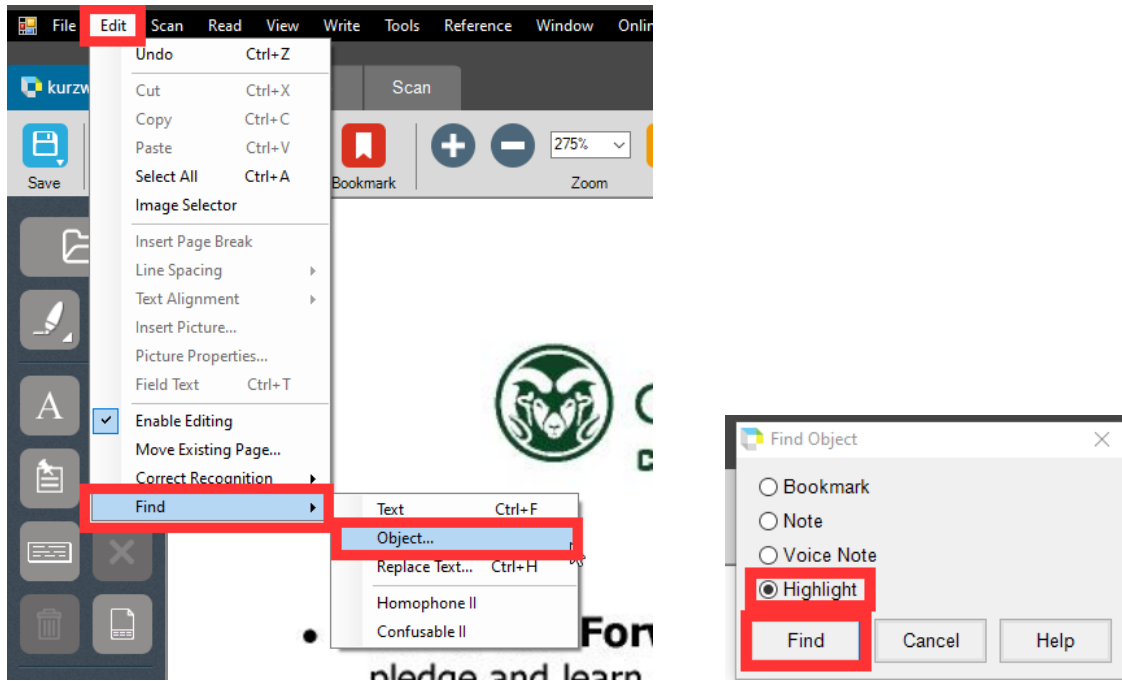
File Edit Scan Read View Write Tools Reference Window Onlin

kurzw

Scan

Save

Bookmark

275%

Zoom

Undo Ctrl+Z
Cut Ctrl+X
Copy Ctrl+C
Paste Ctrl+V
Select All Ctrl+A
Image Selector
Insert Page Break
Line Spacing
Text Alignment
Insert Picture...
Picture Properties...
Field Text Ctrl+T
Enable Editing
Move Existing Page...
Correct Recognition
Find

Text Ctrl+F
Object...
Replace Text... Ctrl+H
Homophone II
Confusable II

A

C

C

• For

pledge and learn

Find Object

Bookmark
Note
Voice Note
Highlight

Find Cancel Help